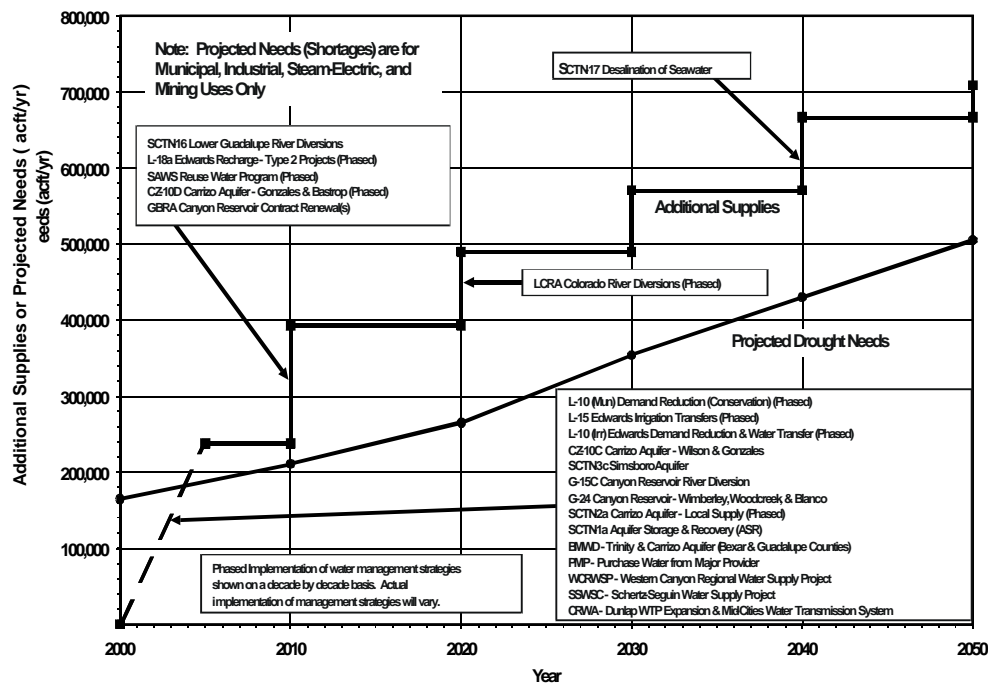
800,000
700,000
600,000
500,000
400,000
300,000
200,000
100,000

Additional Supplies or Projected Needs ( acft/yr)
eeds (acft/yr)

Note: Projected Needs (Shortages) are for Municipal, Industrial, Steam-Electric, and Mining Uses Only

SCTN17 Desalination of Seawater

SCTN16 Lower Guadalupe River Diversions
L-18a Edwards Recharge - Type 2 Projects (Phased)
SAWS Reuse Water Program (Phased)
CZ-10D Carrizo Aquifer - Gonzales & Bastrop (Phased)
GBRA Canyon Reservoir Contract Renewal(s)

Additional Supplies

LCRA Colorado River Diversions (Phased)

Projected Drought Needs

L-10 (Mun) Demand Reduction (Conservation) (Phased)
L-15 Edwards Irrigation Transfers (Phased)
L-10 (Irr) Edwards Demand Reduction & Water Transfer (Phased)
CZ-10C Carrizo Aquifer - Wilson & Gonzales
SCTN3c Simsboro Aquifer
G-15C Canyon Reservoir River Diversion
G-24 Canyon Reservoir - Wimberley, Woodcreek, & Blanco
SCTN2a Carrizo Aquifer - Local Supply (Phased)
SCTN1a Aquifer Storage & Recovery (ASR)
BMWD - Trinity & Carrizo Aquifer (Bexar & Guadalupe Counties)
PMP - Purchase Water from Major Provider
WCRWSP - Western Canyon Regional Water Supply Project
SSWSC - Schertz Seguin Water Supply Project
CRWA - Dunlap WTP Expansion & MidCities Water Transmission System

Phased Implementation of water management strategies shown on a decade by decade basis. Actual implementation of management strategies will vary.

2000
2010
2020
2030
2040
2050
Year